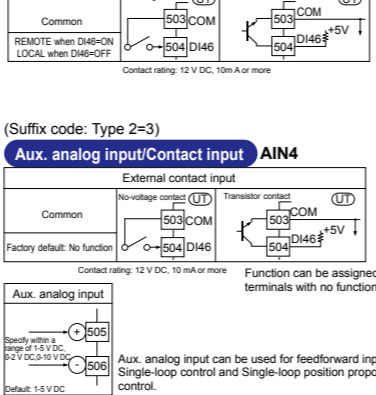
Common
UT
503 COM
504 DI46
REMOTE when DI46=ON
LOCAL when DI46=OFF
UT
503 COM
504 DI46
+5V
Contact rating: 12 V DC, 10m A or more

(Suffix code: Type 2=3)
Aux. analog input/Contact input AIN4

External contact input
No-voltage contact UT
Transistor contact UT
Common
503 COM
504 DI46
Factory default: No function
503 COM
504 DI46
+5V
Contact rating: 12 V DC, 10 mA or more
Function can be assigned
terminals with no function

Aux. analog input
Specify within a range of 1-5 V DC, 0-2 V DC,0-10 V DC
+ 505
- 506
Default: 1-5 V DC
Aux. analog input can be used for feedforward inp
Single-loop control and Single-loop position propo
control.